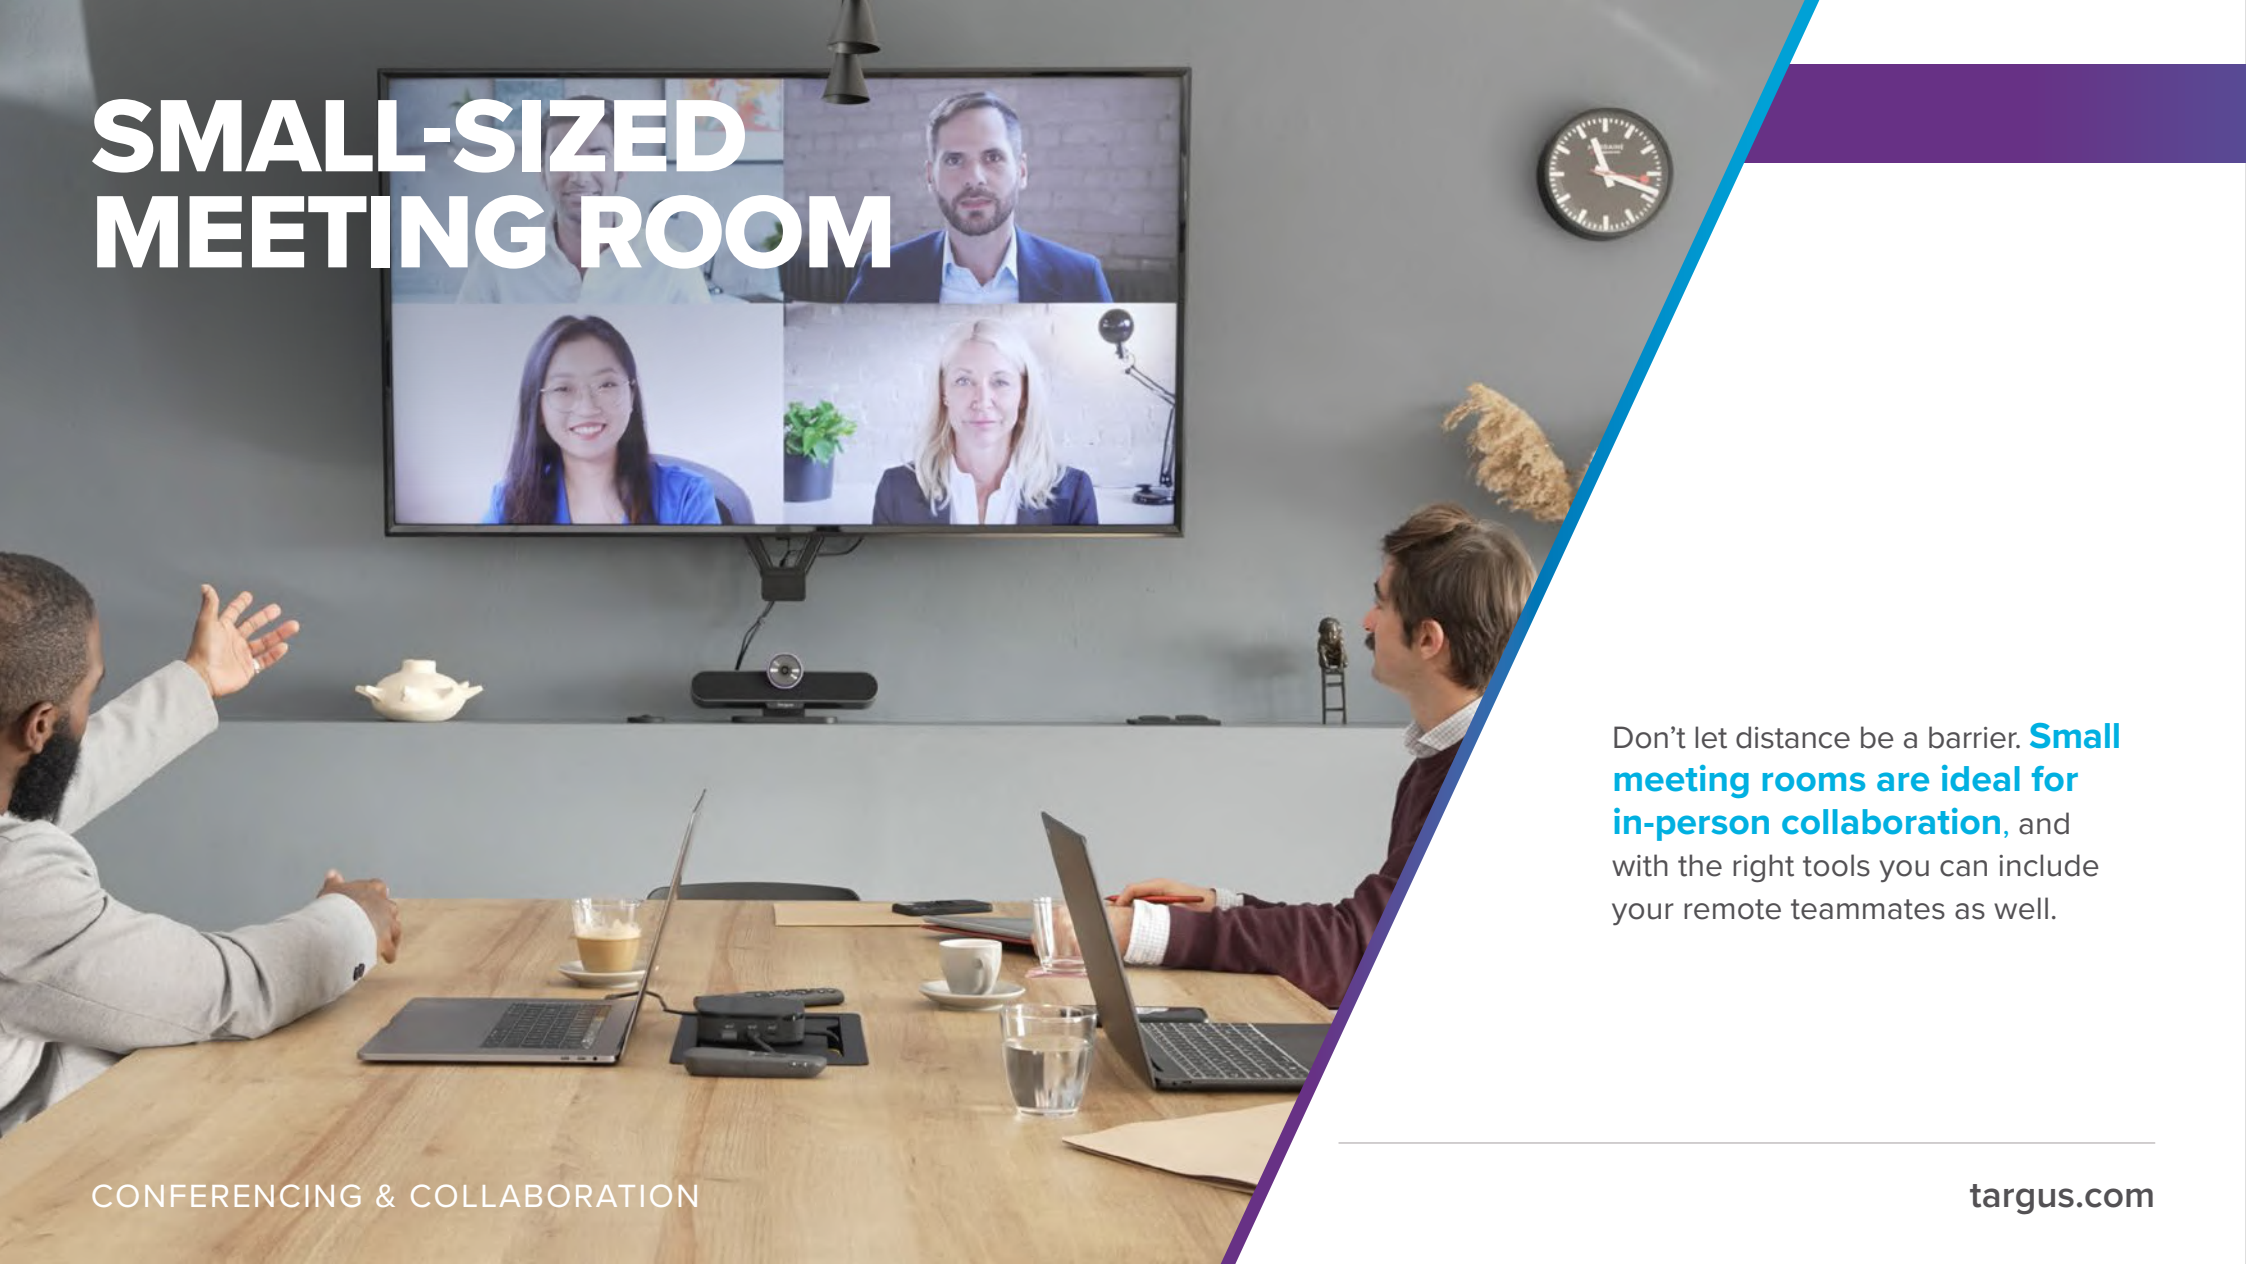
SMALL-SIZED MEETING ROOM

Don’t let distance be a barrier. Small meeting rooms are ideal for in-person collaboration, and with the right tools you can include your remote teammates as well.

CONFERENCING & COLLABORATION

targus.com